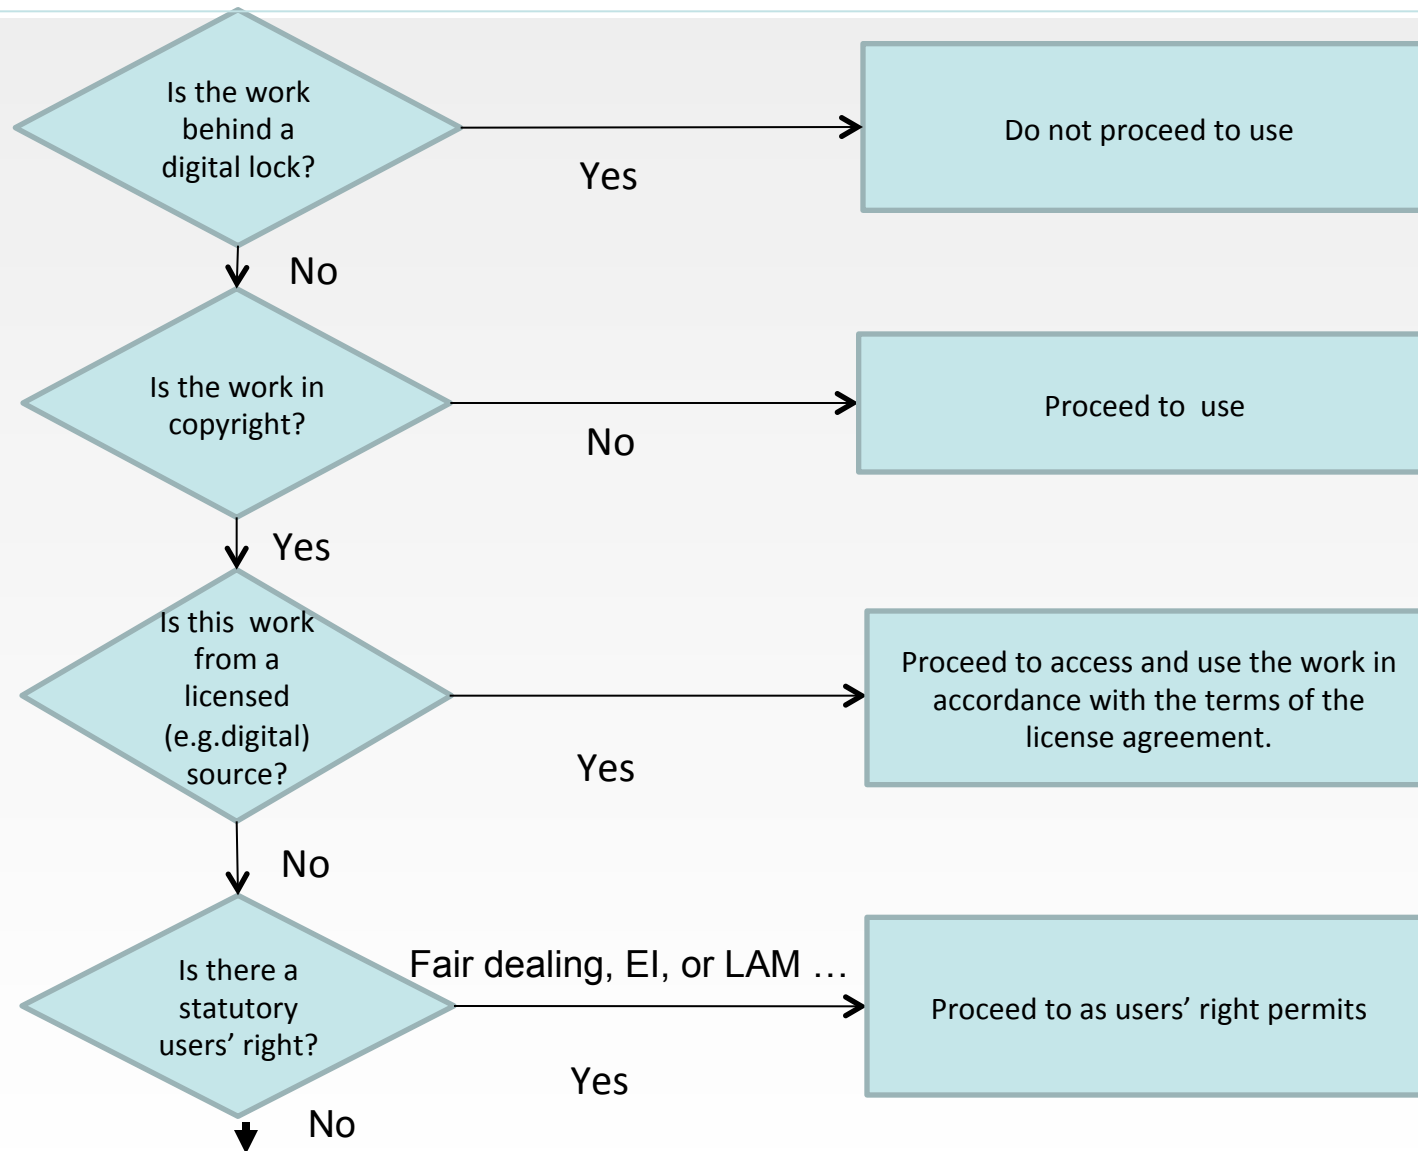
Is the work behind a digital lock?

Yes

Do not proceed to use

No

Is the work in copyright?

No

Proceed to use

Yes

Is this work from a licensed (e.g.digital) source?

Yes

Proceed to access and use the work in accordance with the terms of the license agreement.

No

Is there a statutory users' right?

Fair dealing, EI, or LAM …

Yes

Proceed to as users' right permits

No